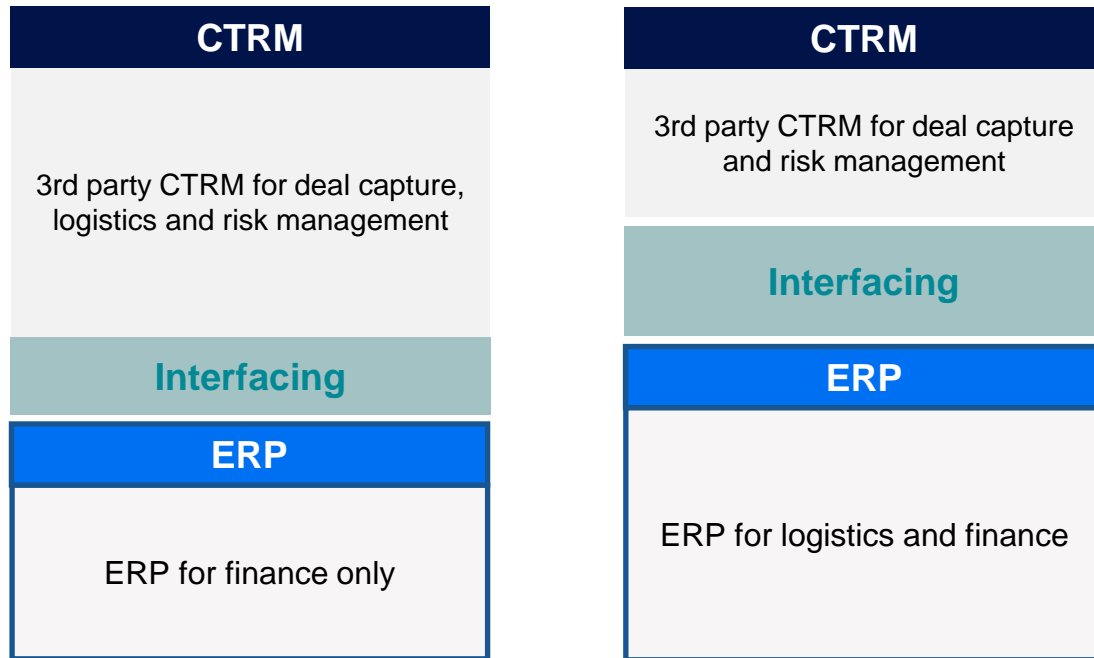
CTRM

3rd party CTRM for deal capture, logistics and risk management

Interfacing

ERP

ERP for finance only

CTRM

3rd party CTRM for deal capture and risk management

Interfacing

ERP

ERP for logistics and finance